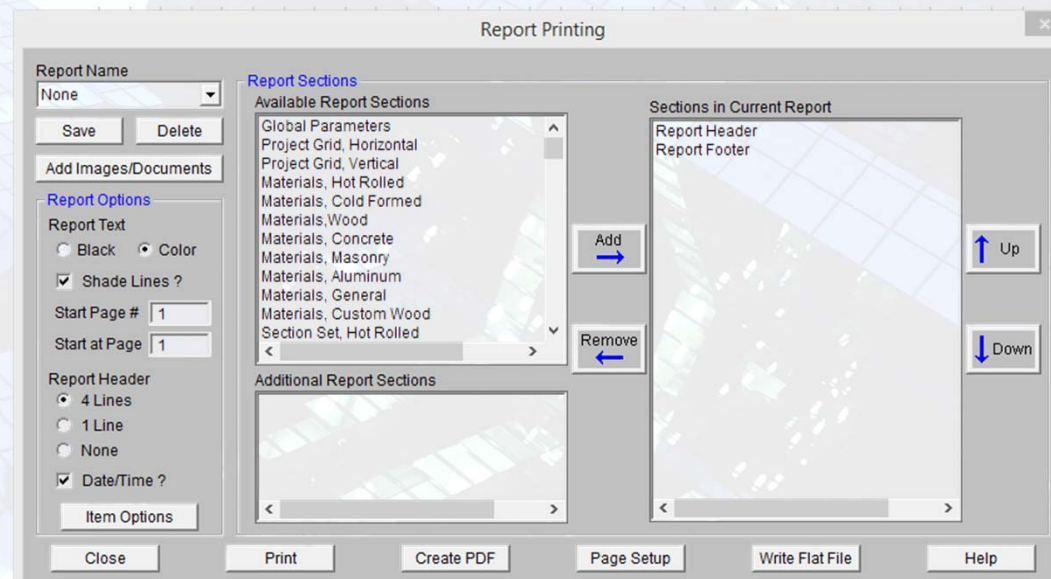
Report Printing

Report Name
None
Save Delete
Add Images/Documents

Report Options
Report Text
Black Color
Shade Lines ?
Start Page # 1
Start at Page 1
Report Header
4 Lines
1 Line
None
Date/Time ?
Item Options

Report Sections
Available Report Sections
Global Parameters
Project Grid, Horizontal
Project Grid, Vertical
Materials, Hot Rolled
Materials, Cold Formed
Materials,Wood
Materials, Concrete
Materials, Masonry
Materials, Aluminum
Materials, General
Materials, Custom Wood
Section Set, Hot Rolled

Additional Report Sections

Add
Remove

Sections in Current Report
Report Header
Report Footer

Up
Down

Close Print Create PDF Page Setup Write Flat File Help